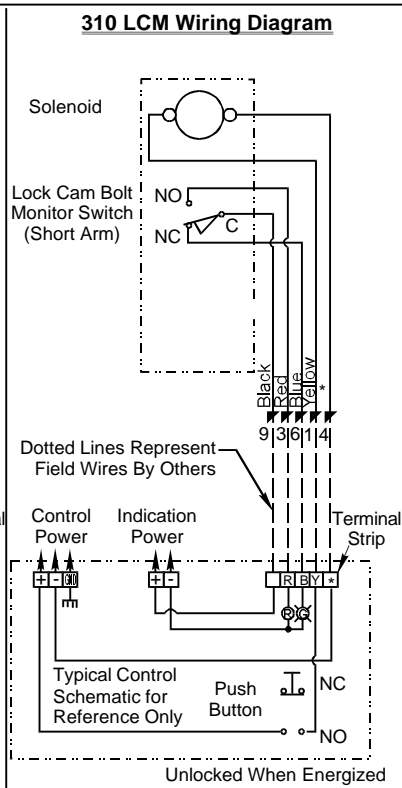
310 LCM Wiring Diagram

Solenoid

Lock Cam Bolt Monitor Switch (Short Arm)

NO

NC

C

Black

Red

Blue

Yellow

*

9 3 6 1 4

Dotted Lines Represent Field Wires By Others

Control Power

Indication Power

Terminal Strip

+ - GND

+ -

R B Y *

R G

Typical Control Schematic for Reference Only

Push Button

NC

NO

Unlocked When Energized